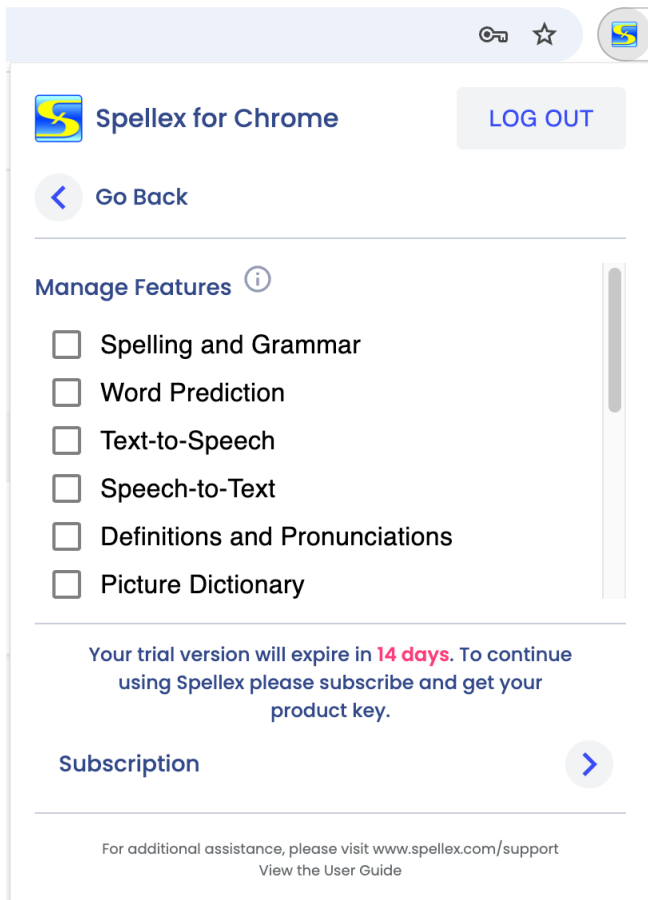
Spellex for Chrome

LOG OUT

Go Back

Manage Features

Spelling and Grammar
Word Prediction
Text-to-Speech
Speech-to-Text
Definitions and Pronunciations
Picture Dictionary

Your trial version will expire in 14 days. To continue using Spellex please subscribe and get your product key.

Subscription

For additional assistance, please visit www.spellex.com/support
View the User Guide